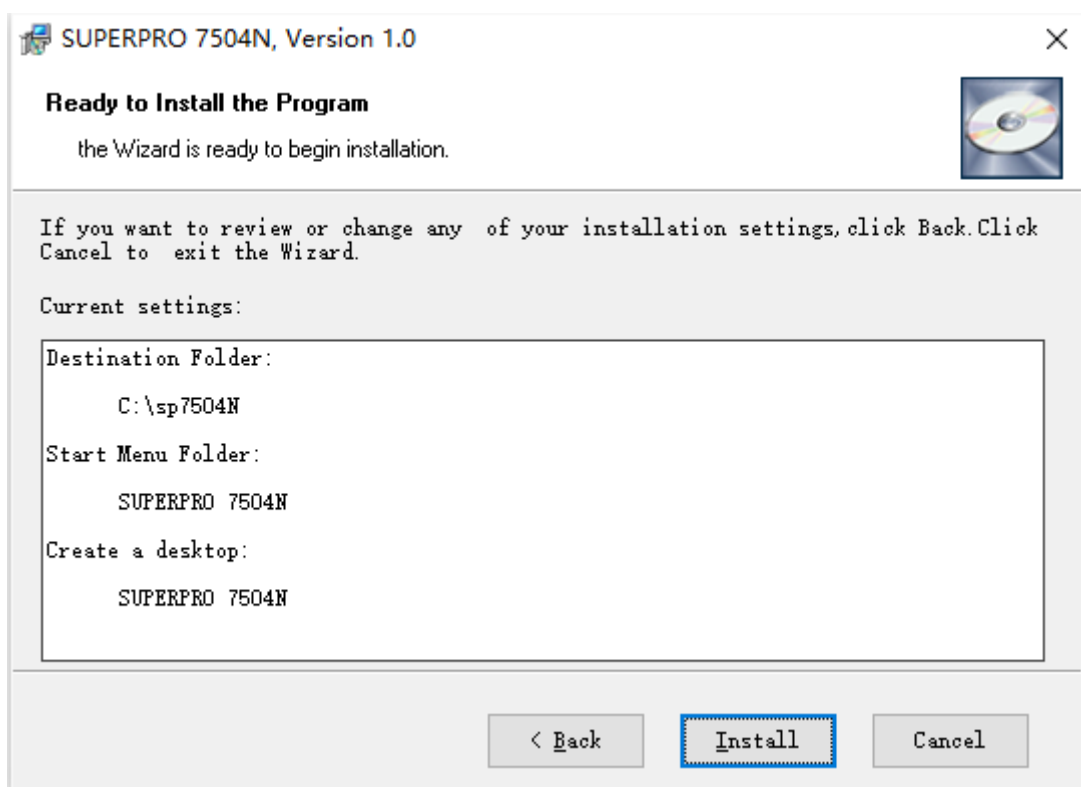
SUPERPRO 7504N, Version 1.0

×

Ready to Install the Program

the Wizard is ready to begin installation.

If you want to review or change any of your installation settings, click Back. Click Cancel to exit the Wizard.

Current settings:

Destination Folder:

C:\sp7504N

Start Menu Folder:

SUPERPRO 7504N

Create a desktop:

SUPERPRO 7504N

< Back

Install

Cancel